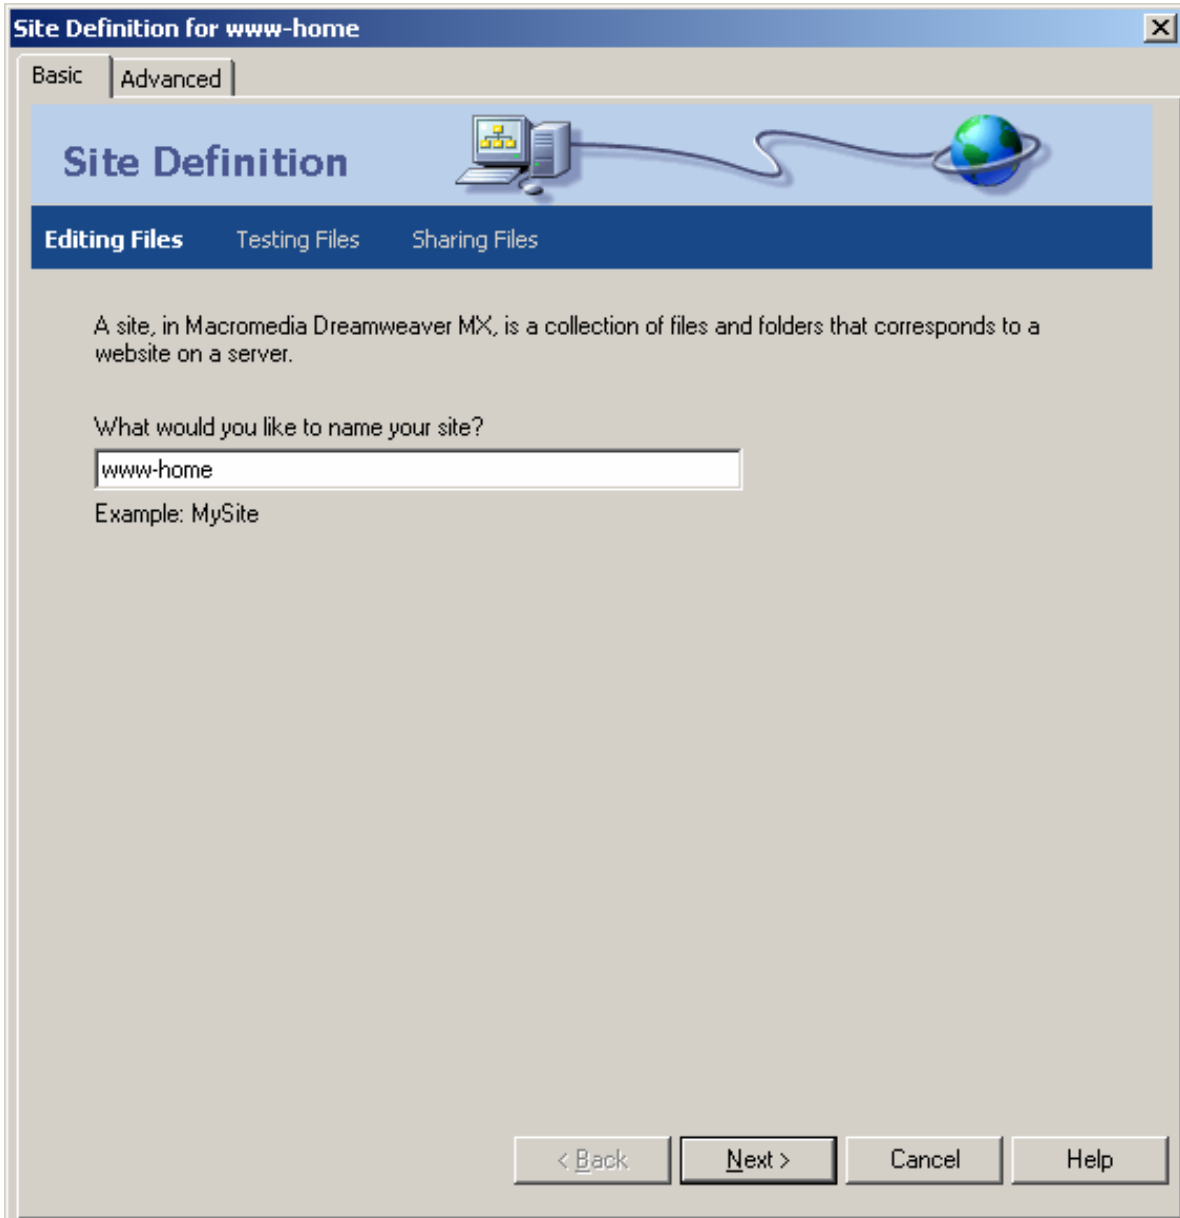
Site Definition for www-home

Basic
Advanced

Site Definition

Editing Files
Testing Files
Sharing Files

A site, in Macromedia Dreamweaver MX, is a collection of files and folders that corresponds to a website on a server.

What would you like to name your site?

www-home

Example: MySite

< Back
Next >
Cancel
Help